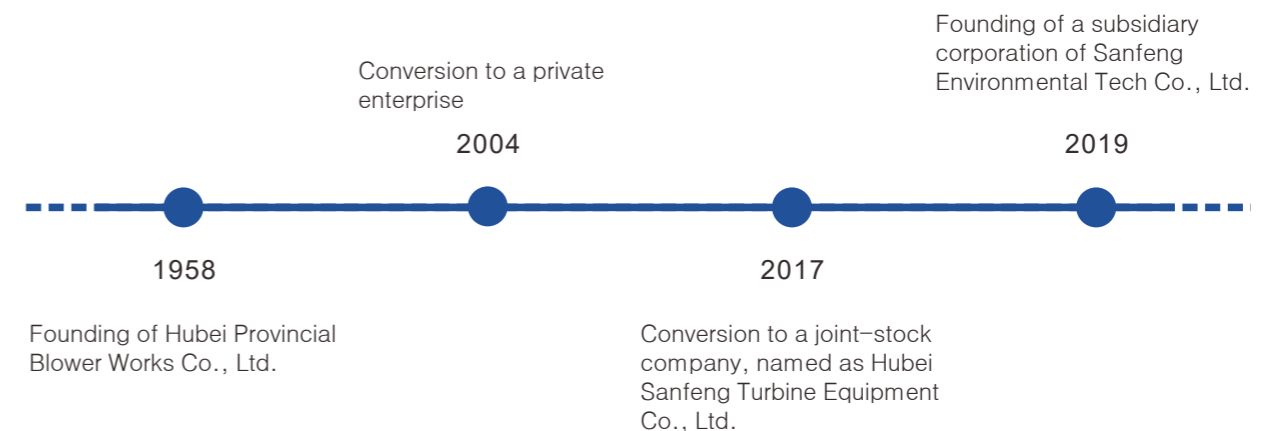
Founding of a subsidiary corporation of Sanfeng Environmental Tech Co., Ltd.

Conversion to a private enterprise

2004

2019

1958

2017

Founding of Hubei Provincial Blower Works Co., Ltd.

Conversion to a joint-stock company, named as Hubei Sanfeng Turbine Equipment Co., Ltd.